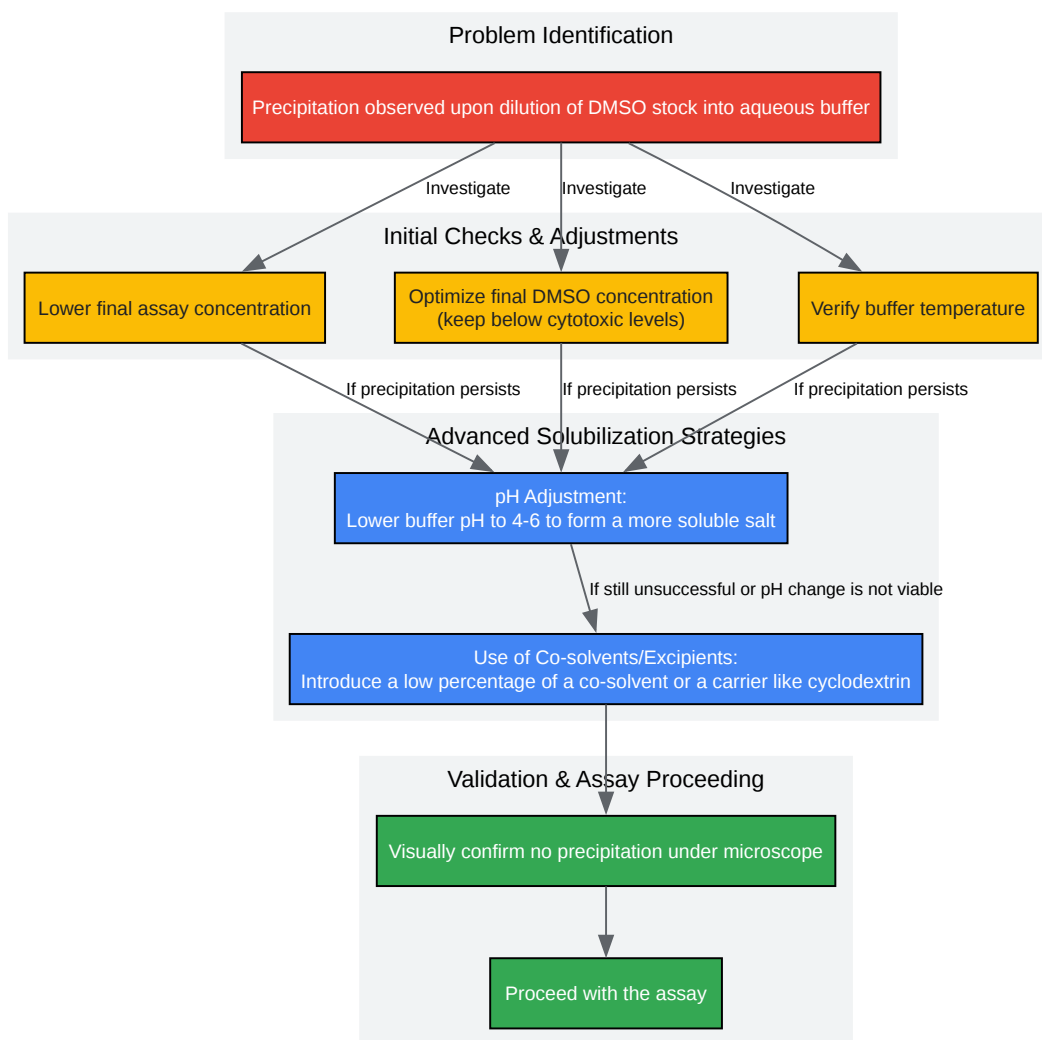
Problem Identification

Precipitation observed upon dilution of DMSO stock into aqueous buffer

Investigate

Investigate

Investigate

Initial Checks & Adjustments

Lower final assay concentration

Optimize final DMSO concentration (keep below cytotoxic levels)

Verify buffer temperature

If precipitation persists

If precipitation persists

If precipitation persists

Advanced Solubilization Strategies

pH Adjustment:
Lower buffer pH to 4-6 to form a more soluble salt

If still unsuccessful or pH change is not viable

Use of Co-solvents/Excipients:
Introduce a low percentage of a co-solvent or a carrier like cyclodextrin

Validation & Assay Proceeding

Visually confirm no precipitation under microscope

Proceed with the assay